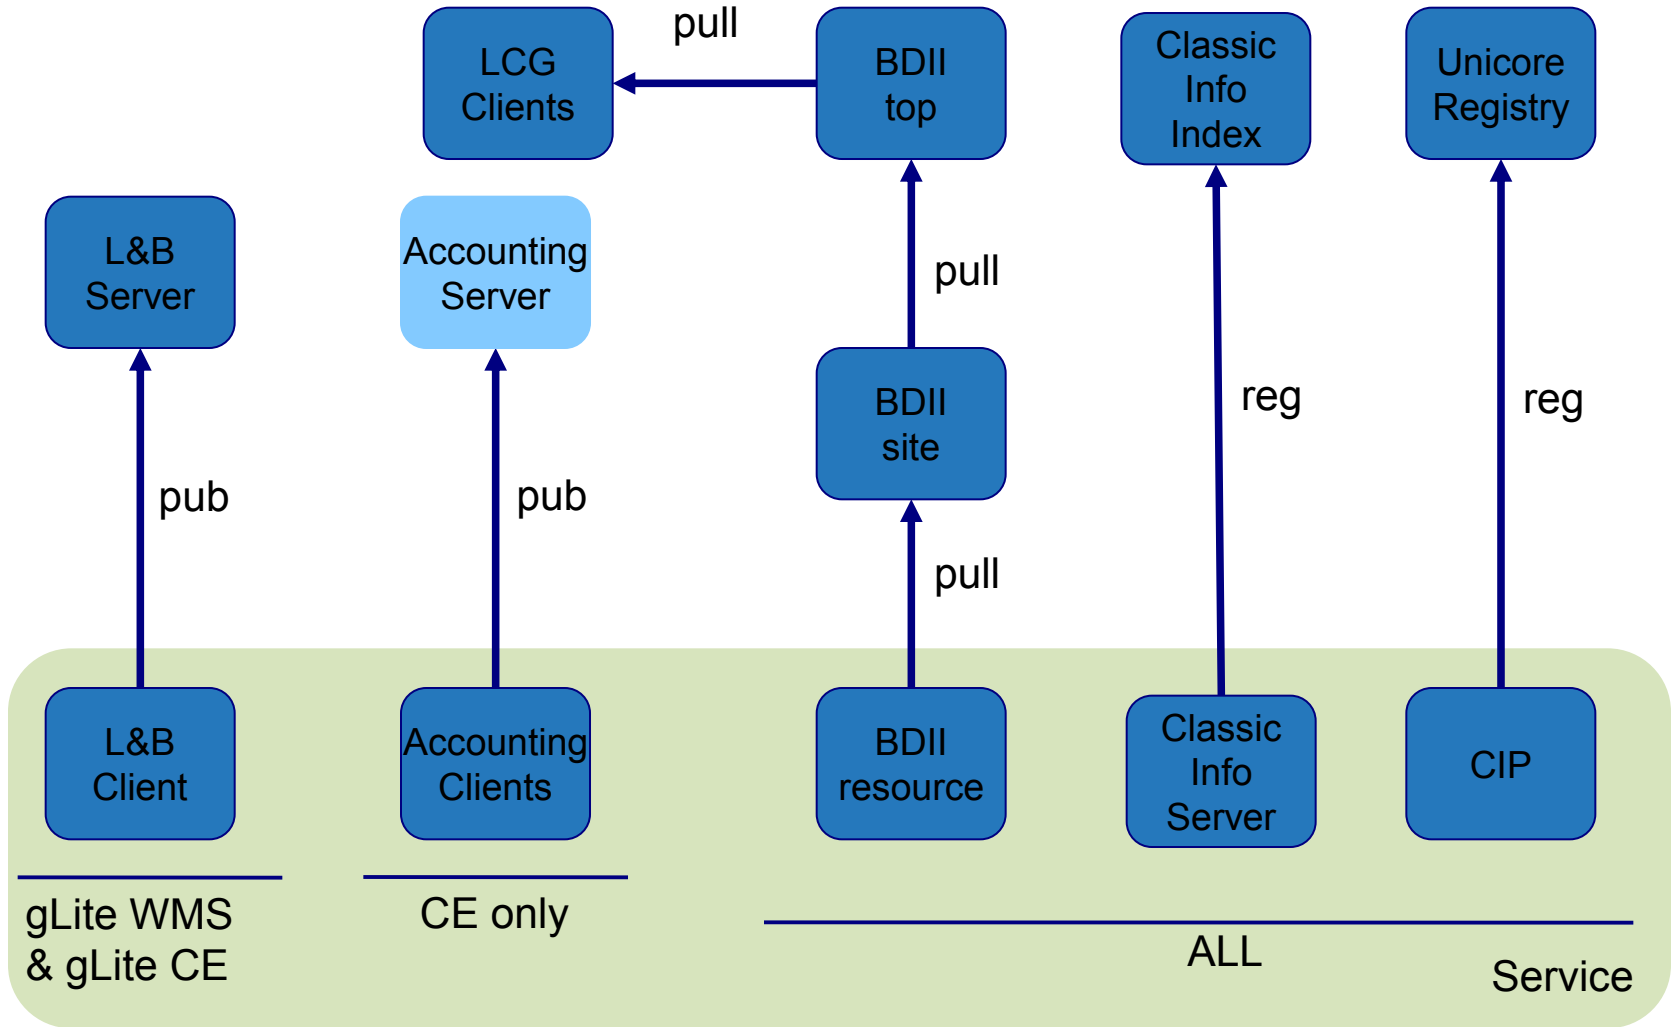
LCG Clients

pull

BDII top

Classic Info Index

Unicore Registry

L&B Server

Accounting Server

pull

BDII site

reg

reg

pub

pub

pull

L&B Client

Accounting Clients

BDII resource

Classic Info Server

CIP

gLite WMS & gLite CE

CE only

ALL

Service